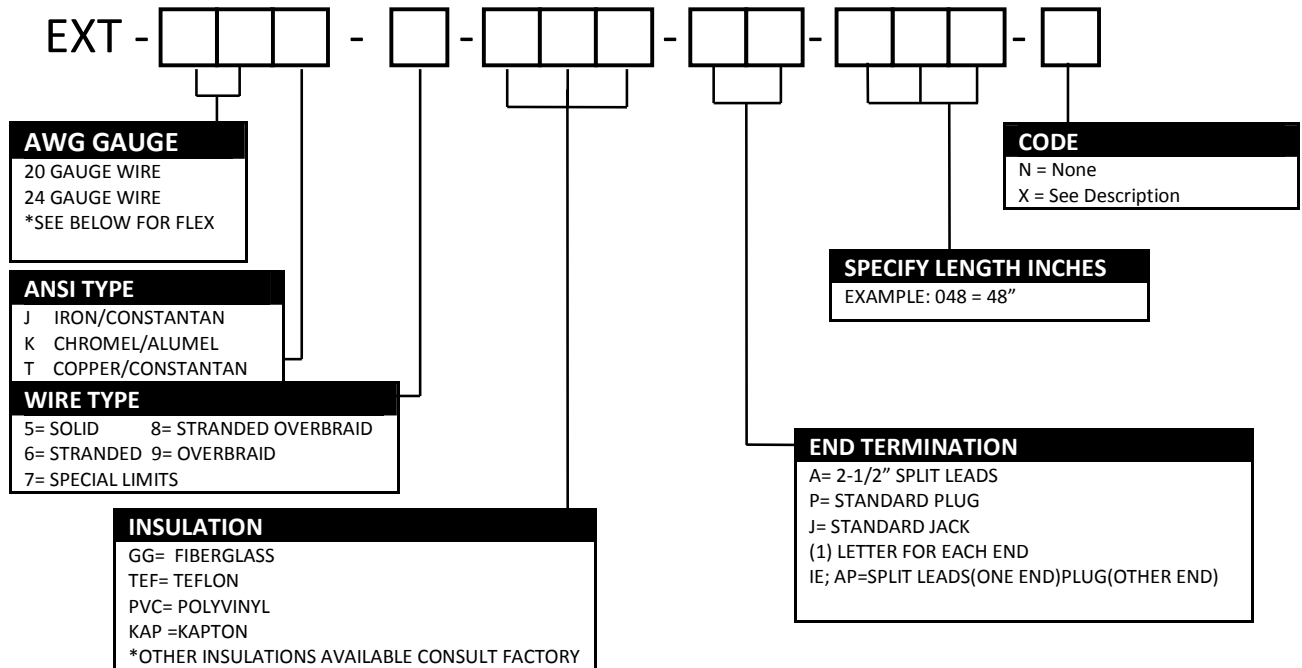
EXT - - - - - -

AWG GAUGE
20 GAUGE WIRE
24 GAUGE WIRE
*SEE BELOW FOR FLEX

ANSI TYPE
J IRON/CONSTANTAN
K CHROMEL/ALUMEL
T COPPER/CONSTANTAN

WIRE TYPE
5= SOLID 8= STRANDED OVERBRAID
6= STRANDED 9= OVERBRAID
7= SPECIAL LIMITS

INSULATION
GG= FIBERGLASS
TEF= TEFLON
PVC= POLYVINYL
KAP =KAPTON
*OTHER INSULATIONS AVAILABLE CONSULT FACTORY

END TERMINATION
A= 2-1/2" SPLIT LEADS
P= STANDARD PLUG
J= STANDARD JACK
(1) LETTER FOR EACH END
IE; AP=SPLIT LEADS(ONE END)PLUG(OTHER END)

SPECIFY LENGTH INCHES
EXAMPLE: 048 = 48"

CODE
N = None
X = See Description